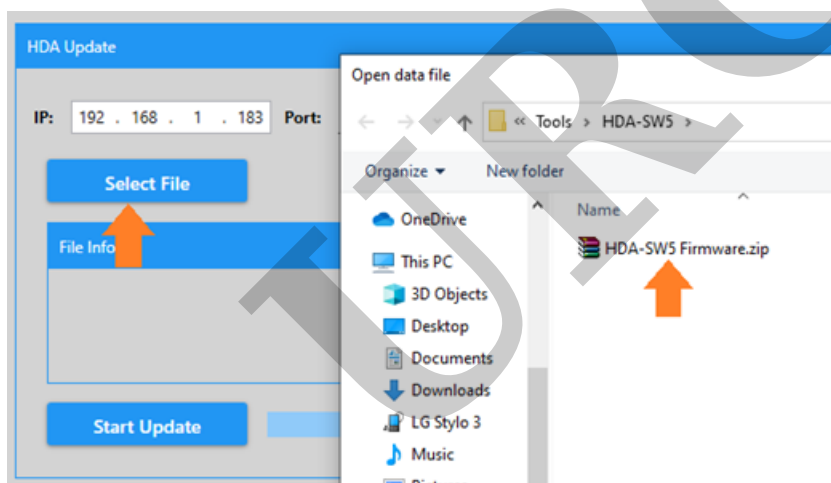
HDA Update

IP: 192 . 168 . 1 . 183 Port:

Select File

File Info

Start Update

Open data file

« Tools › HDA-SW5 ›

Organize ▾ New folder

OneDrive
This PC
3D Objects
Desktop
Documents
Downloads
LG Stylo 3
Music

Name

HDA-SW5 Firmware.zip

TURC